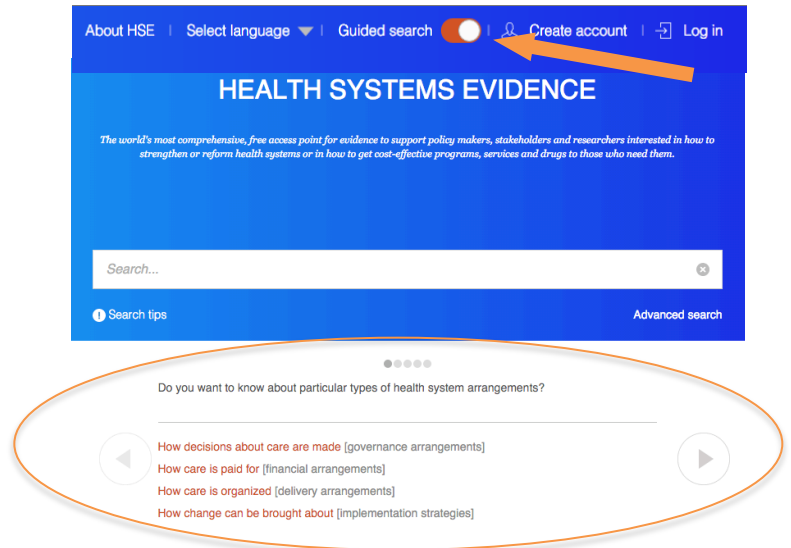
About HSE | Select language | Guided search | Create account | Log in

HEALTH SYSTEMS EVIDENCE

The world's most comprehensive, free access point for evidence to support policy makers, stakeholders and researchers interested in how to strengthen or reform health systems or in how to get cost-effective programs, services and drugs to those who need them.

Search...

Search tips

Advanced search

Do you want to know about particular types of health system arrangements?

How decisions about care are made [governance arrangements]
How care is paid for [financial arrangements]
How care is organized [delivery arrangements]
How change can be brought about [implementation strategies]